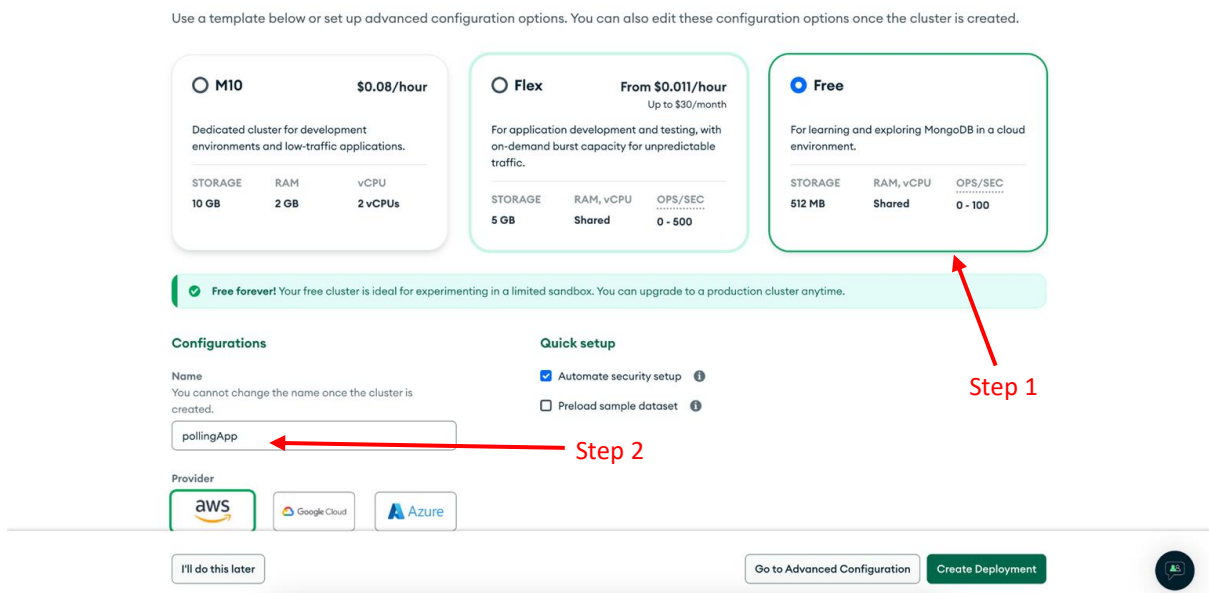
Use a template below or set up advanced configuration options. You can also edit these configuration options once the cluster is created.

M10 $0.08/hour

Dedicated cluster for development environments and low-traffic applications.

| STORAGE | RAM | vCPU |
|---|---|---|
| 10 GB | 2 GB | 2 vCPUs |

Flex From $0.011/hour
Up to $30/month

For application development and testing, with on-demand burst capacity for unpredictable traffic.

| STORAGE | RAM, vCPU | OPS/SEC |
|---|---|---|
| 5 GB | Shared | 0 - 500 |

Free

For learning and exploring MongoDB in a cloud environment.

| STORAGE | RAM, vCPU | OPS/SEC |
|---|---|---|
| 512 MB | Shared | 0 - 100 |

Free forever! Your free cluster is ideal for experimenting in a limited sandbox. You can upgrade to a production cluster anytime.

Configurations

Name
You cannot change the name once the cluster is created.

pollingApp

Step 2

Provider

aws Google Cloud Azure

Quick setup

Automate security setup

Preload sample dataset

Step 1

I'll do this later

Go to Advanced Configuration Create Deployment